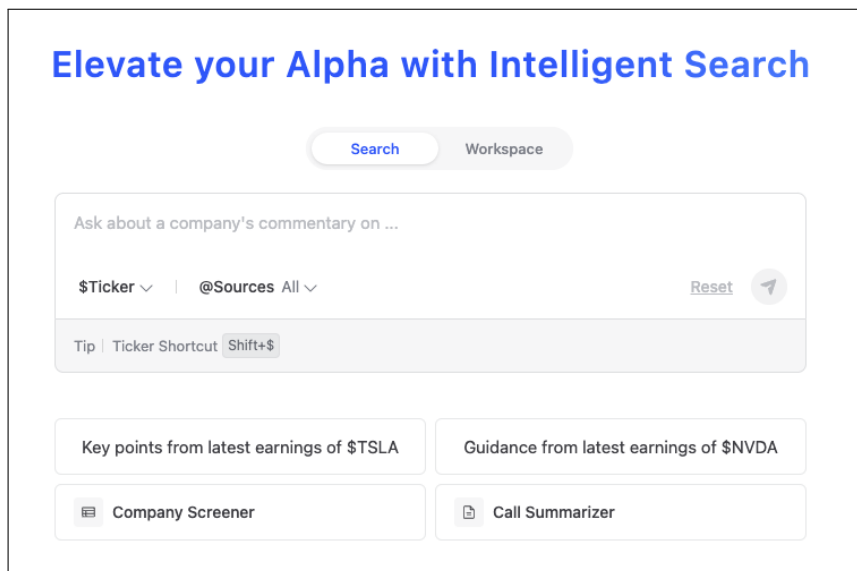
Elevate your Alpha with Intelligent Search

Search | Workspace

Ask about a company's commentary on ...

\$Ticker | @Sources All | Reset

Tip | Ticker Shortcut Shift+\$

Key points from latest earnings of \$TSLA

Guidance from latest earnings of \$NVDA

Company Screener

Call Summarizer